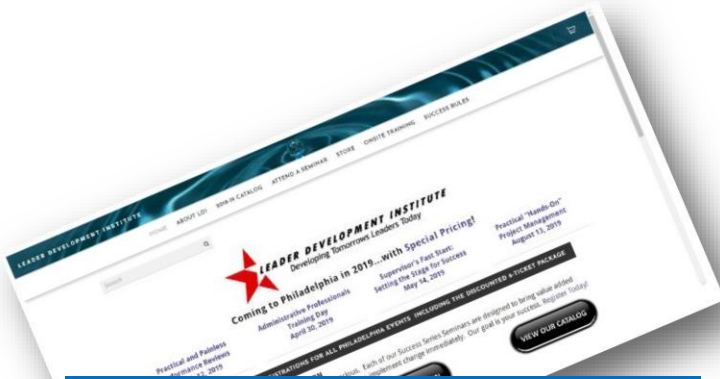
LEADER DEVELOPMENT INSTITUTE

HOME ABOUT LDI 2019 CATALOG ATTEND A SEMINAR STORE ONSITE TRAINING SUCCESS RULES

Search

LEADER DEVELOPMENT INSTITUTE
Developing Tomorrows Leaders Today

Coming to Philadelphia in 2019...with Special Pricing!

Practical and Painless Performance Reviews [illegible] 2019

Administrative Professionals Training Day April 30, 2019

Supervisor's Fast Start: Setting the Stage for Success May 14, 2019

Practical "Hands-On" Project Management August 13, 2019

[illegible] REGISTRATIONS FOR ALL PHILADELPHIA EVENTS INCLUDING THE DISCOUNTED 4-TICKET PACKAGE

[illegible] Each of our Success Series Seminars are designed to bring value added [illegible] implement change immediately. Our goal is your success. Register Today!

VIEW OUR CATALOG